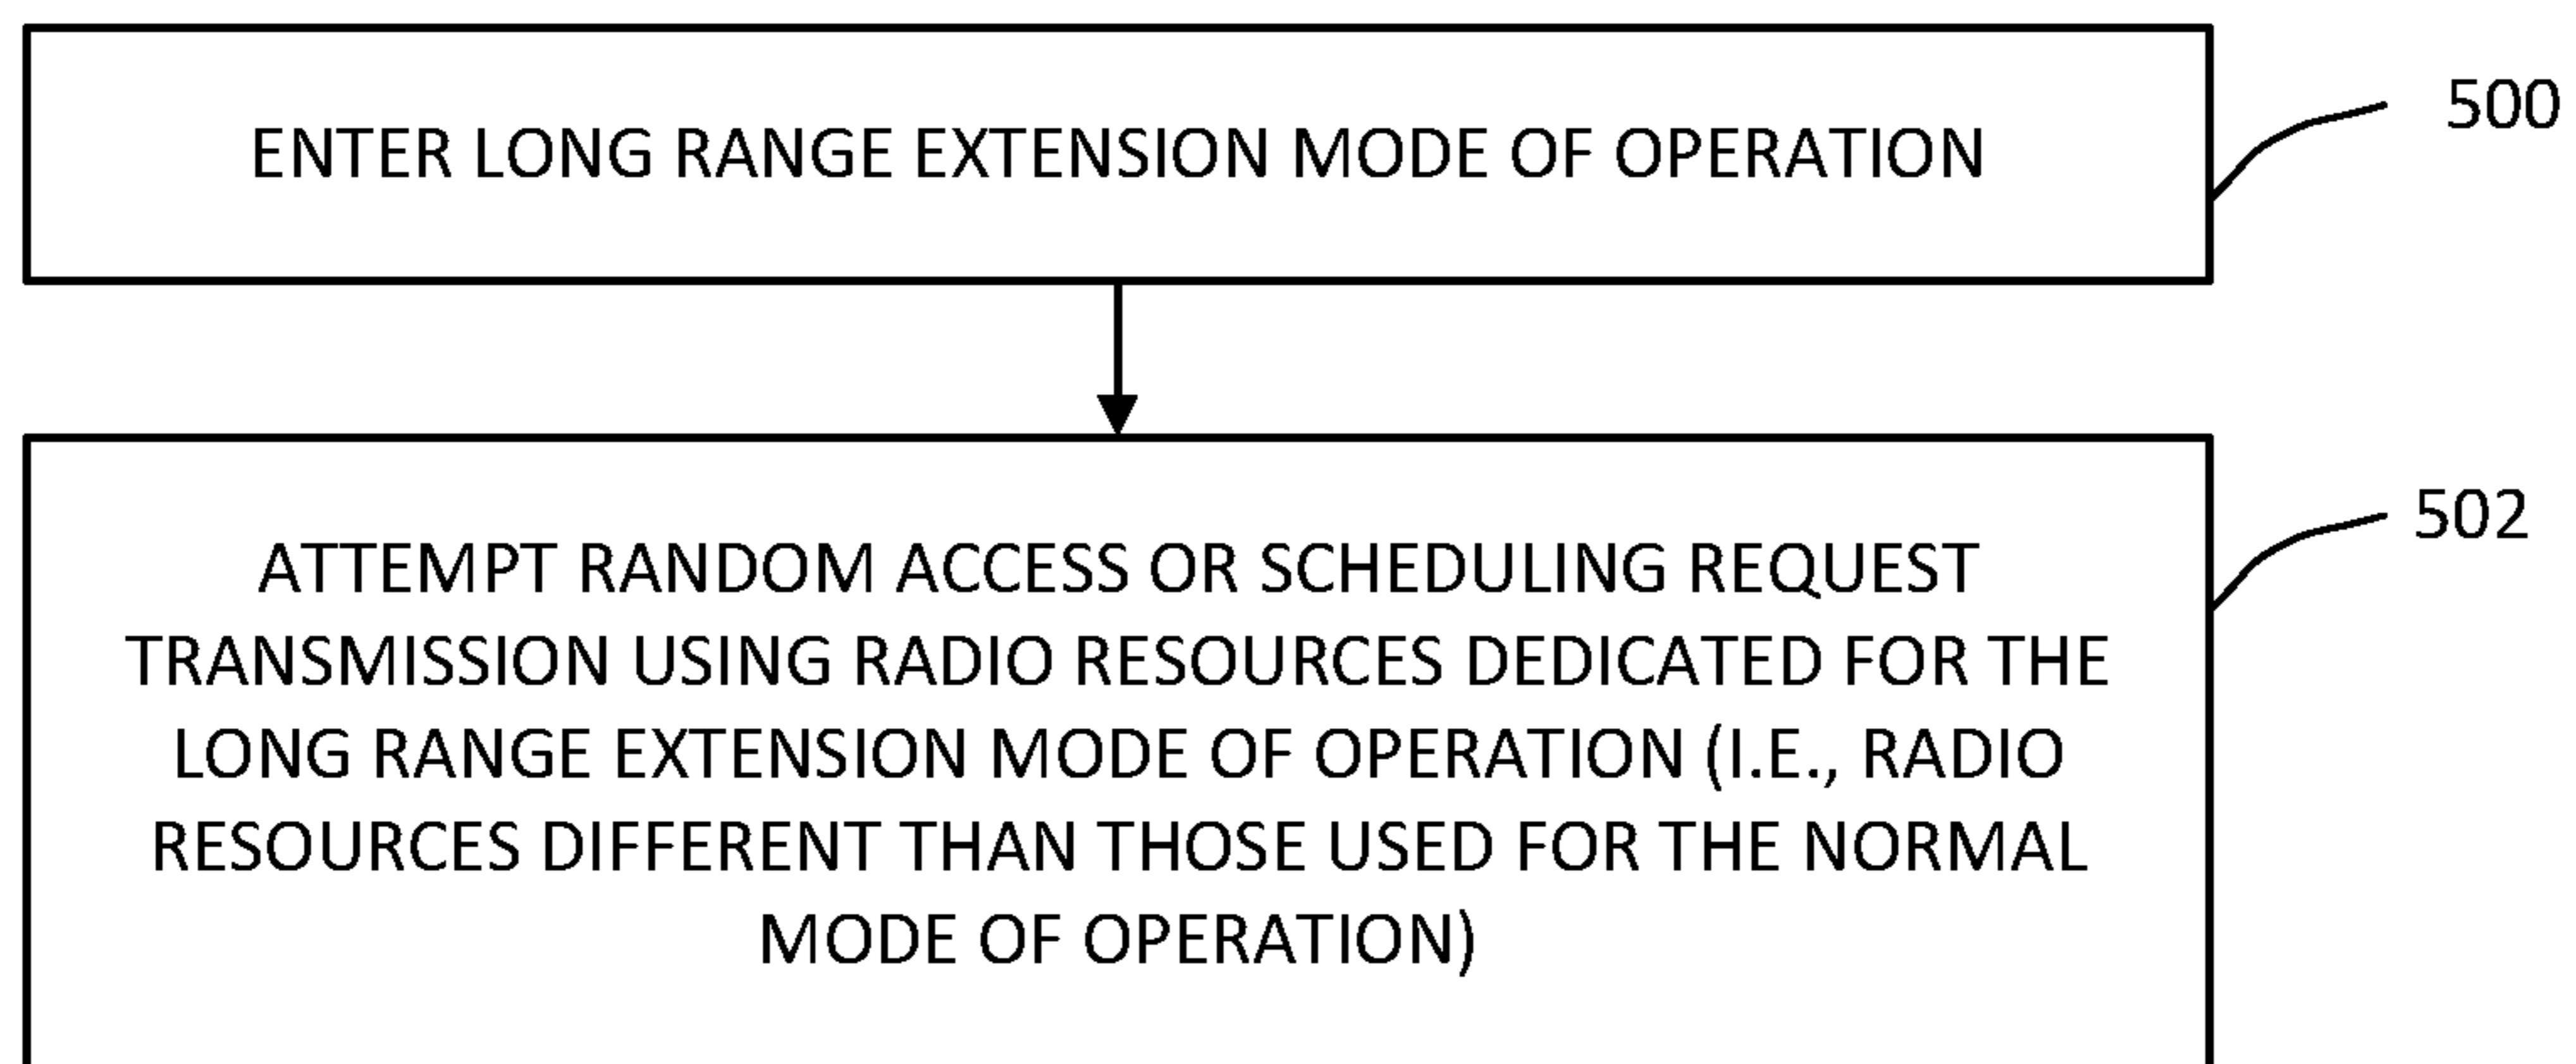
ENTER LONG RANGE EXTENSION MODE OF OPERATION

500

ATTEMPT RANDOM ACCESS OR SCHEDULING REQUEST TRANSMISSION USING RADIO RESOURCES DEDICATED FOR THE LONG RANGE EXTENSION MODE OF OPERATION (I.E., RADIO RESOURCES DIFFERENT THAN THOSE USED FOR THE NORMAL MODE OF OPERATION)

502